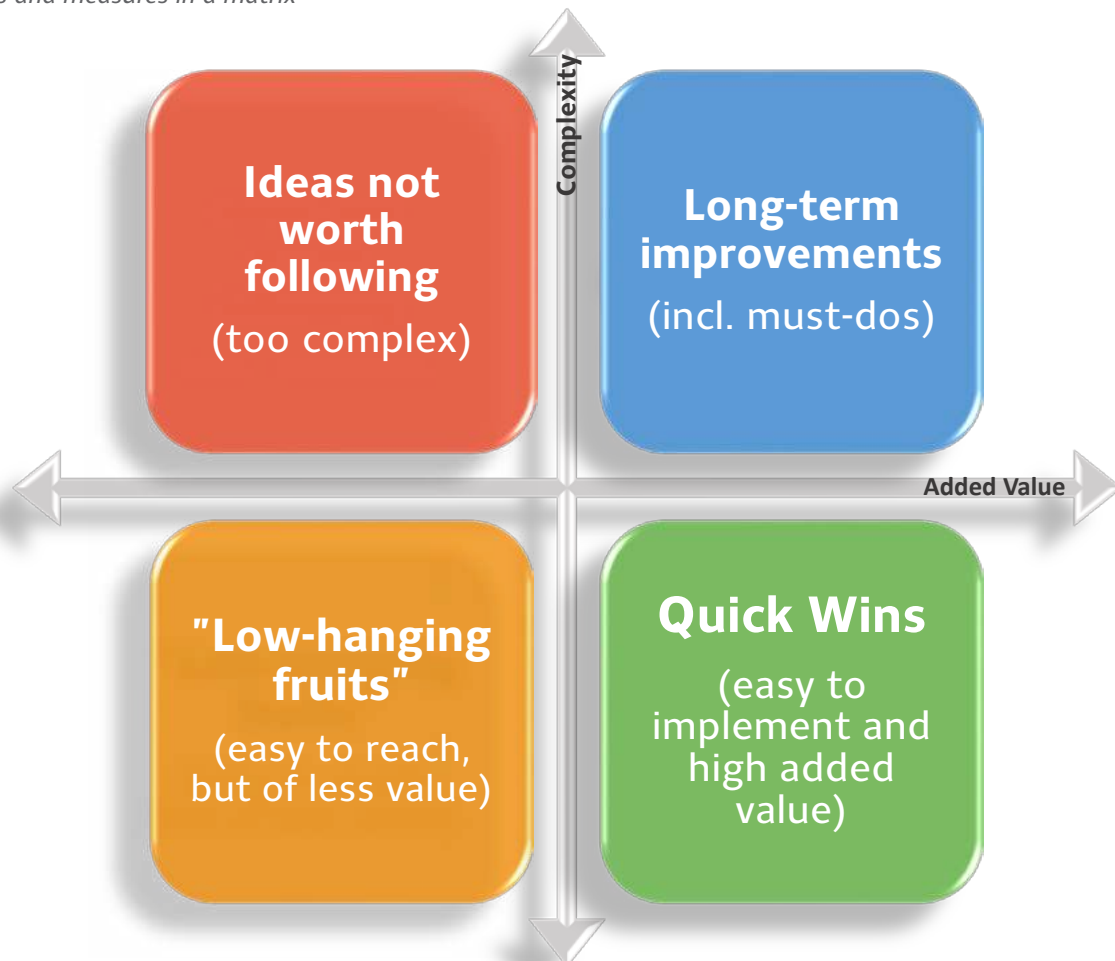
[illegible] and measures in a matrix

Complexity

Ideas not worth following
(too complex)

Long-term improvements
(incl. must-dos)

Added Value

"Low-hanging fruits"
(easy to reach, but of less value)

Quick Wins
(easy to implement and high added value)